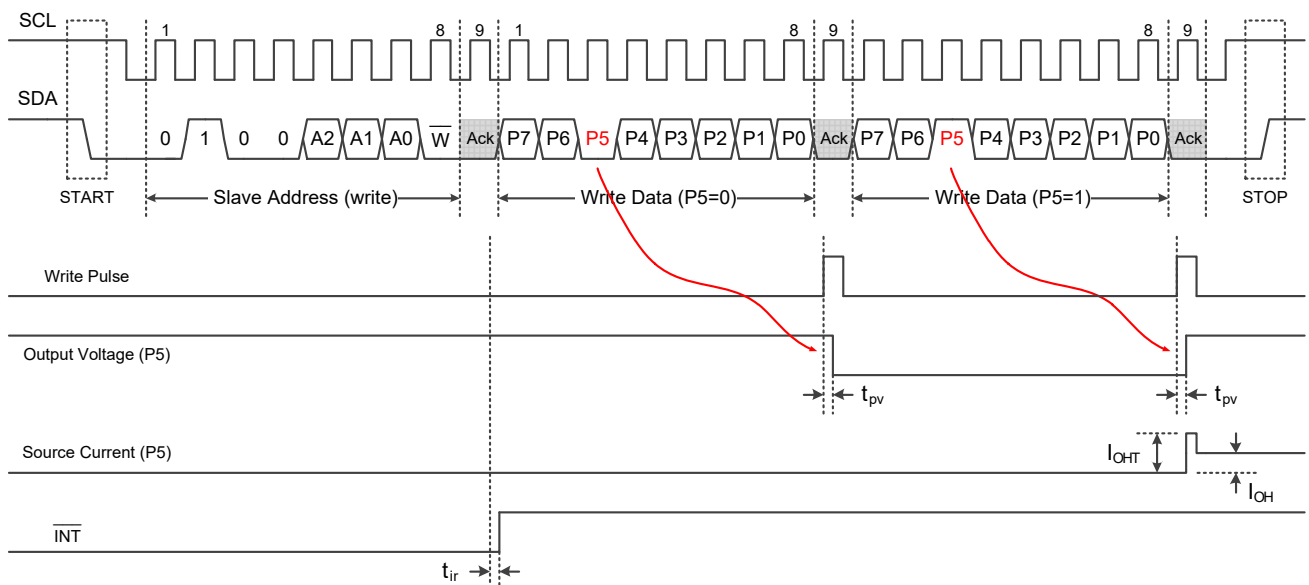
SCL
1 8 9 1 8 9 8 9
SDA
0 1 0 0 A2 A1 A0 $\overline{W}$ Ack P7 P6 P5 P4 P3 P2 P1 P0 Ack P7 P6 P5 P4 P3 P2 P1 P0 Ack
START
Slave Address (write)
Write Data (P5=0)
Write Data (P5=1)
STOP
Write Pulse
Output Voltage (P5)
$t_{pv}$
$t_{pv}$
Source Current (P5)
$I_{OHT}$
$I_{OH}$
$\overline{INT}$
$t_{ir}$